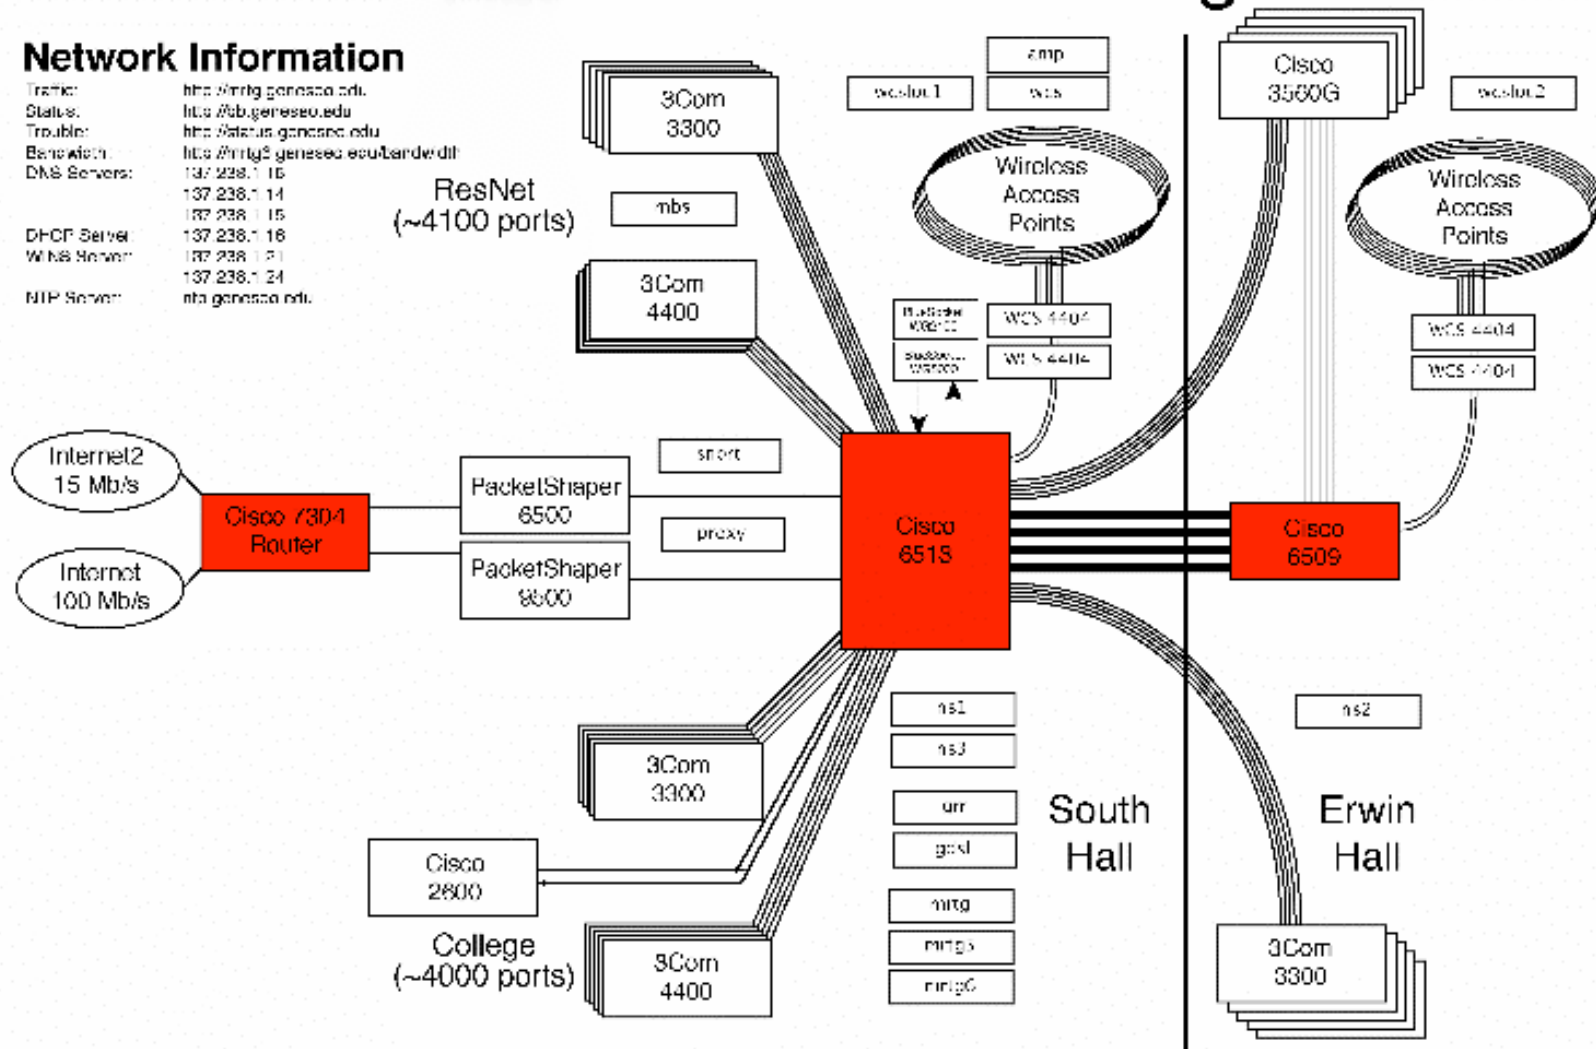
Network Information

| | |
|---|---|
| Traffic: | http://mrtg.geneseo.edu |
| Status: | http://sb.geneseo.edu |
| Trouble: | http://status.geneseo.edu |
| Bandwidth: | http://mrtg3.geneseo.edu/bandwidth |
| DNS Servers: | 137.238.1.16 |
| | 137.238.1.14 |
| | 137.238.1.15 |
| DHCP Server: | 137.238.1.16 |
| WINS Server: | 137.238.1.21 |
| | 137.238.1.24 |
| NTP Server: | ntp.geneseo.edu |

ResNet (~4100 ports)

3Com 3300

mbs

3Com 4400

wcslot 1

amp

wcs

Wireless Access Points

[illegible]

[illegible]

WCS 4404

WCS 4404

Cisco 3560G

wcslot 2

Wireless Access Points

WCS 4404

WCS 4404

Internet2 15 Mb/s

Internet 100 Mb/s

Cisco 7304 Router

PacketShaper 6500

PacketShaper 9500

short

proxy

Cisco 6515

Cisco 6509

3Com 3300

Cisco 2600

College (~4000 ports)

3Com 4400

ns1

ns3

urr

gesl

mrtg

mrtg3

mrtg6

South Hall

ns2

Erwin Hall

3Com 3300